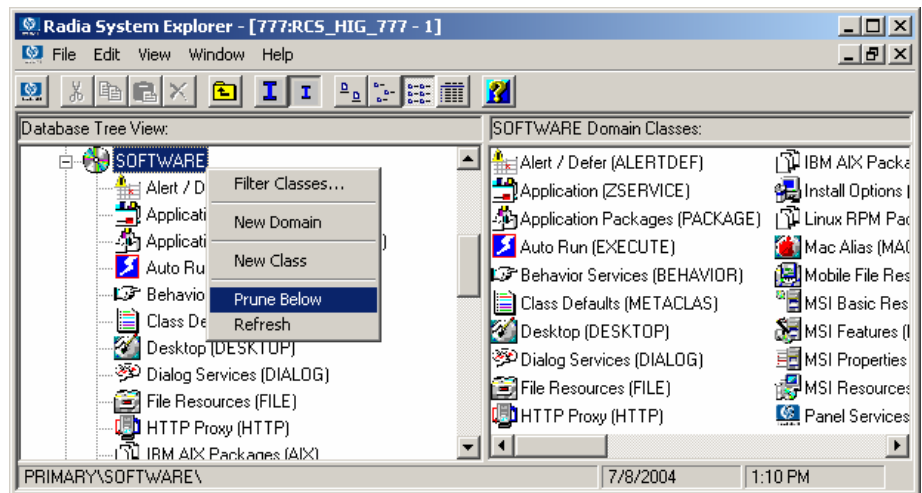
Radia System Explorer - [777:RCS_HIG_777 - 1]

File Edit View Window Help

Database Tree View:

SOFTWARE
Alert / D
Applicati
Applicati
Auto Ru
Behavio
Class De
Desktop (DESKTOP)
Dialog Services (DIALOG)
File Resources (FILE)
HTTP Proxy (HTTP)
IBM AIX Packages (AIX)

Filter Classes...
New Domain
New Class
Prune Below
Refresh

SOFTWARE Domain Classes:

Alert / Defer (ALERTDEF)
Application (ZSERVICE)
Application Packages (PACKAGE)
Auto Run (EXECUTE)
Behavior Services (BEHAVIOR)
Class Defaults (METACLAS)
Desktop (DESKTOP)
Dialog Services (DIALOG)
File Resources (FILE)
HTTP Proxy (HTTP)
IBM AIX Packa
Install Options
Linux RPM Pa
Mac Alias (MA
Mobile File Res
MSI Basic Res
MSI Features (
MSI Properties
MSI Resources
Panel Services

PRIMARY\SOFTWARE\ | 7/8/2004 | 1:10 PM